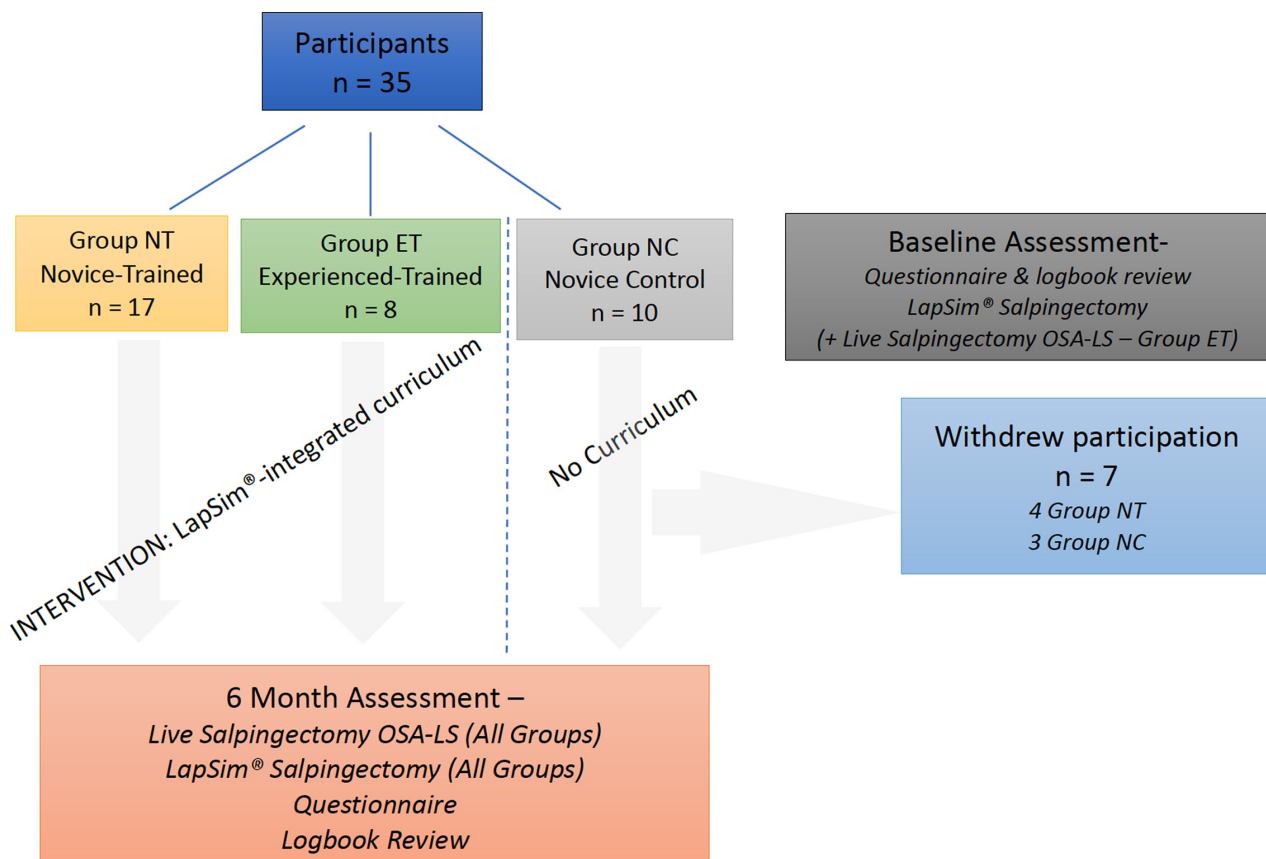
Participants
n = 35

Group NT
Novice-Trained
n = 17

Group ET
Experienced-Trained
n = 8

Group NC
Novice Control
n = 10

Baseline Assessment-
Questionnaire & logbook review
LapSim® Salpingectomy
(+ Live Salpingectomy OSA-LS – Group ET)

INTERVENTION: LapSim®-integrated curriculum

No Curriculum

Withdrew participation
n = 7
4 Group NT
3 Group NC

6 Month Assessment –
Live Salpingectomy OSA-LS (All Groups)
LapSim® Salpingectomy (All Groups)
Questionnaire
Logbook Review